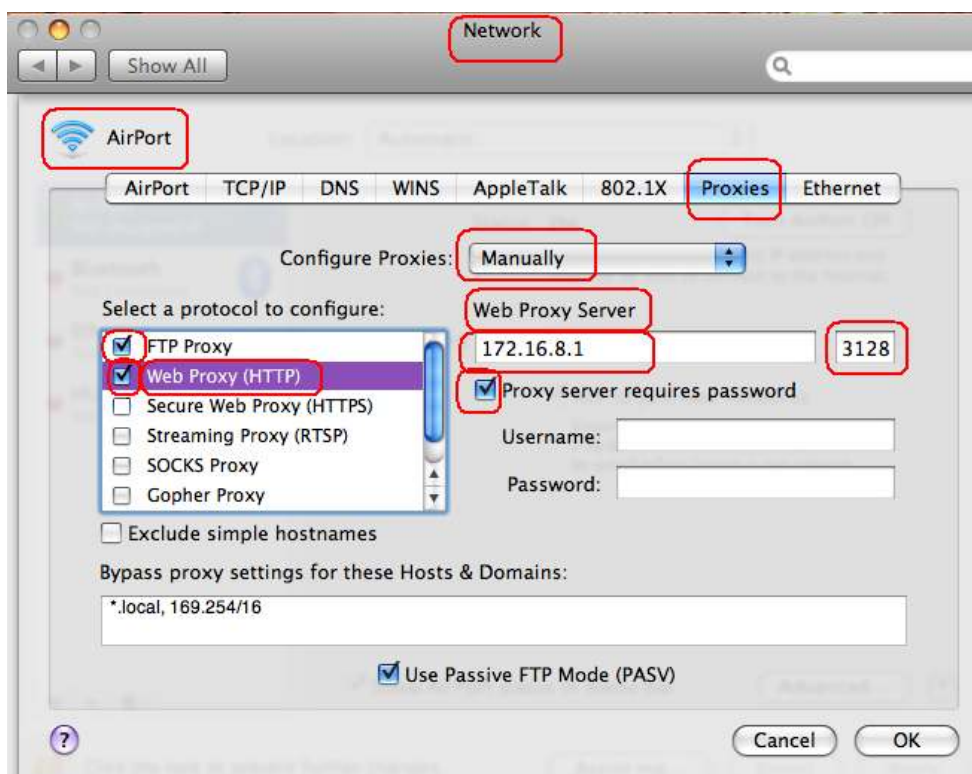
Network

Show All

AirPort

AirPort | TCP/IP | DNS | WINS | AppleTalk | 802.1X | Proxies | Ethernet

Configure Proxies: Manually

Select a protocol to configure:

FTP Proxy
Web Proxy (HTTP)
Secure Web Proxy (HTTPS)
Streaming Proxy (RTSP)
SOCKS Proxy
Gopher Proxy

Web Proxy Server

172.16.8.1 : 3128

Proxy server requires password

Username:

Password:

Exclude simple hostnames

Bypass proxy settings for these Hosts & Domains:

*.local, 169.254/16

Use Passive FTP Mode (PASV)

?

Cancel

OK